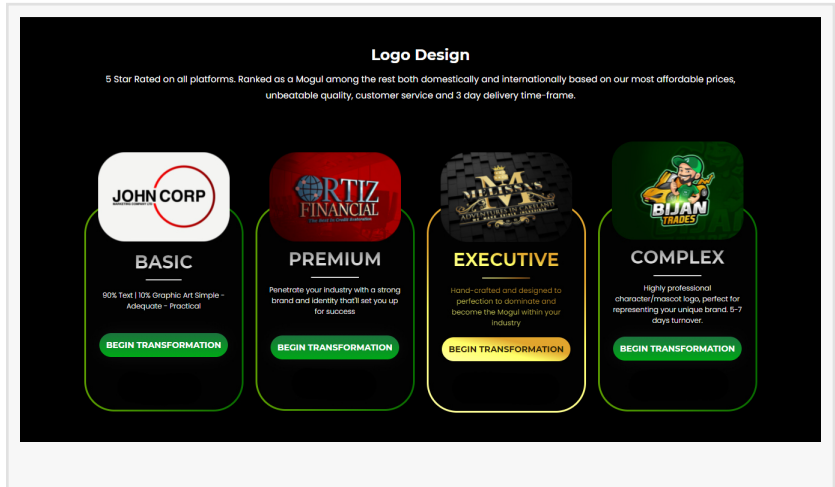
Logo Design

5 Star Rated on all platforms. Ranked as a Mogul among the rest both domestically and internationally based on our most affordable prices, unbeatable quality, customer service and 3 day delivery time-frame.

JOHN CORP

BASIC

90% Text | 10% Graphic Art Simple - Adequate - Practical

BEGIN TRANSFORMATION

ORTIZ FINANCIAL

PREMIUM

Penetrate your industry with a strong brand and identity that'll set you up for success

BEGIN TRANSFORMATION

MELISSA'S

EXECUTIVE

Hand-crafted and designed to perfection to dominate and become the Mogul within your industry

BEGIN TRANSFORMATION

BIJAN TRADES

COMPLEX

Highly professional character/mascot logo, perfect for representing your unique brand. 5-7 days turnover.

BEGIN TRANSFORMATION